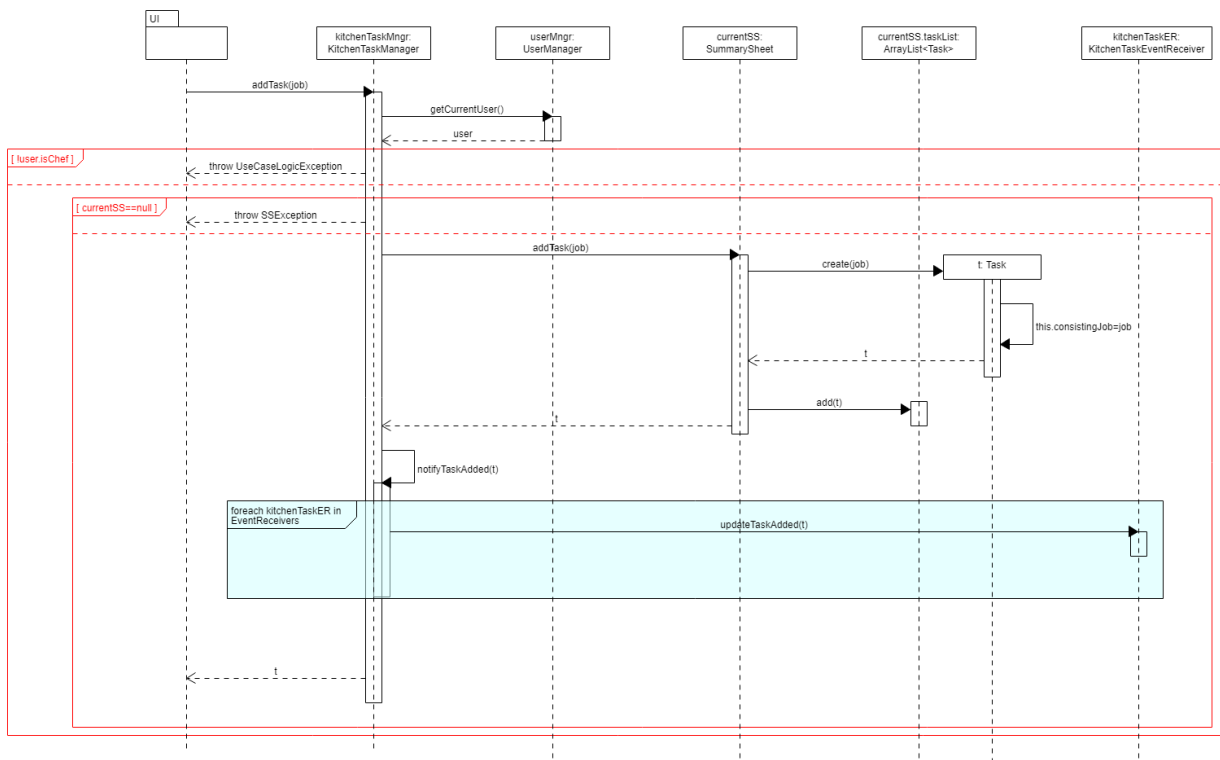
UI

kitchenTaskMngr:
KitchenTaskManager

userMngr:
UserManager

currentSS:
SummarySheet

currentSS.taskList:
ArrayList<Task>

kitchenTaskER:
KitchenTaskEventReceiver

addTask(job)

getCurrentUser()

user

[ !user.isChef ]

throw UseCaseLogicException

[ currentSS==null ]

throw SSException

addTask(job)

create(job)

t: Task

this.consistingJob=job

t

add(t)

t

notifyTaskAdded(t)

foreach kitchenTaskER in EventReceivers

updateTaskAdded(t)

t